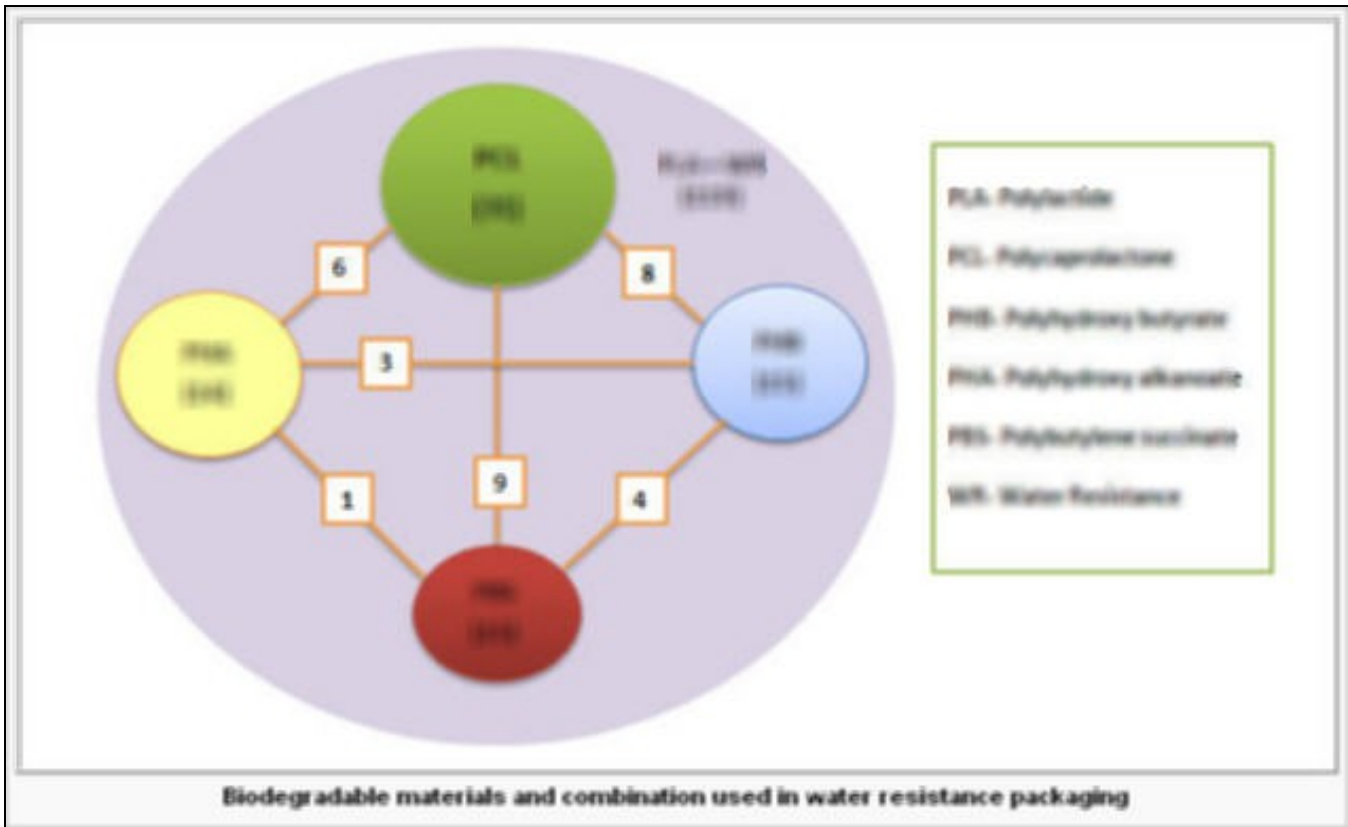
PCL
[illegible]

PLA + WR
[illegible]

6

8

PHA
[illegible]

3

PHB
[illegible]

1

9

4

PBS
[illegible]

PLA- Polylactide

PCL- Polycaprolactone

PHB- Polyhydroxy butyrate

PHA- Polyhydroxy alkanoate

PBS- Polybutylene succinate

WR- Water Resistance

Biodegradable materials and combination used in water resistance packaging